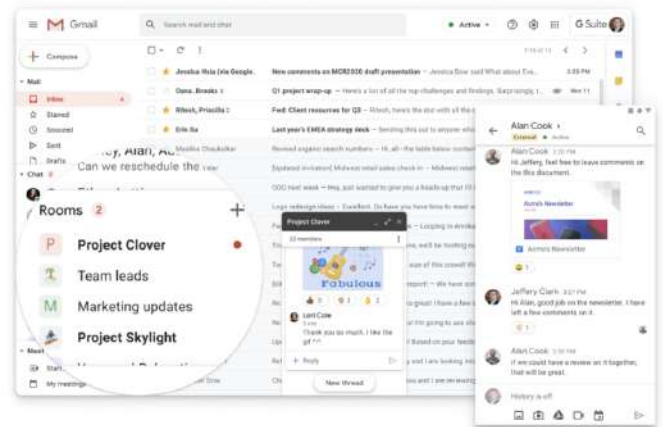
Gmail

Search mail and chat

Active

G Suite

Compose

Mail

Inbox

Starred

Snoozed

Sent

Drafts

Chat

Rooms 2

+

Project Clover

Team leads

Marketing updates

Project Skylight

Meet

Start

My meetings

Jessica Hsia (via Google

New comments on MCR2030 draft presentation — Jessica Bow said What about Eve...

3:29 PM

Oana, Brooks

Q1 project wrap-up — Here's a list of all the top challenges and findings. Surprisingly, t...

Nitesh, Priscilla

Fwd: Client resources for Q3 — Ritesh, here's the doc with all the client...

Erik Ba

Last year's EMEA strategy deck — Sending this out to anyone who...

Mastika Chaukidar

Revised organic search numbers — Hi, all—the table below contains...

ey, Alan, A

Can we reschedule the

[Updated invitation] Midwest retail sales check-in — Midwest retail...

OOO next week — Hey, just wanted to give you a heads-up that I'll be...

Logo redesign ideas — Excellent. Do have you time to meet w...

Project Clover

22 members

Fabulous

Lori Cole

5 min

Thank you so much. I like the gif

Reply

New thread

Alan Cook

External · Active

Alan Cook 3:25 PM

Hi Jeffery, feel free to leave comments on the file document.

Acme's Newsletter

Acme's Newsletter

1

Jeffery Clark 3:27 PM

Hi Alan, good job on the newsletter. I've left a few comments on it.

1

Alan Cook 3:30 PM

If we could have a review on it together, that will be great.

History is off